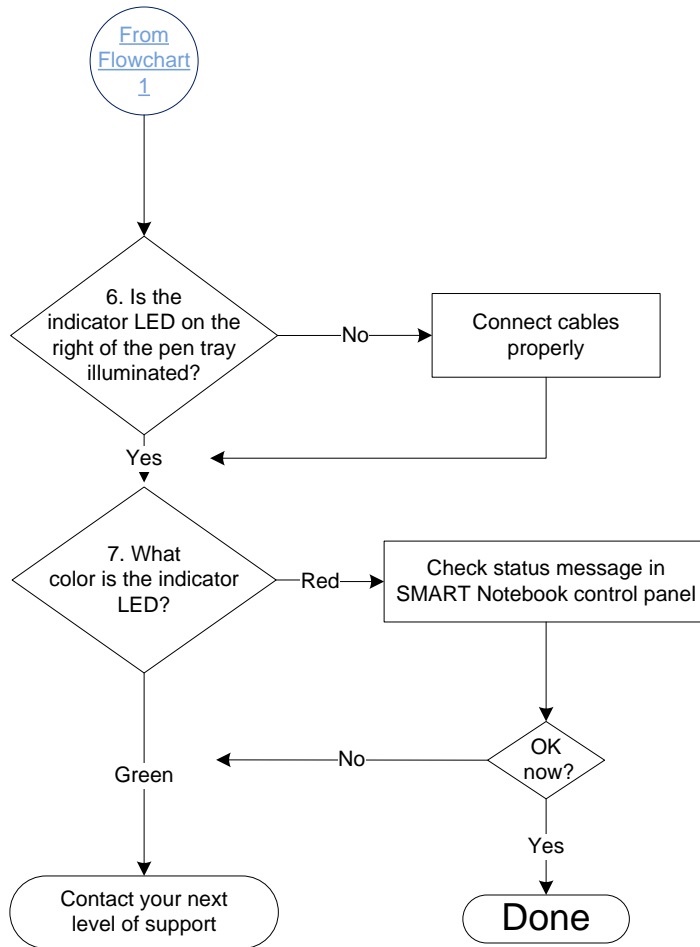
From Flowchart 1

6. Is the indicator LED on the right of the pen tray illuminated?

No

Connect cables properly

Yes

7. What color is the indicator LED?

Red

Check status message in SMART Notebook control panel

No

OK now?

Green

Yes

Contact your next level of support

Done